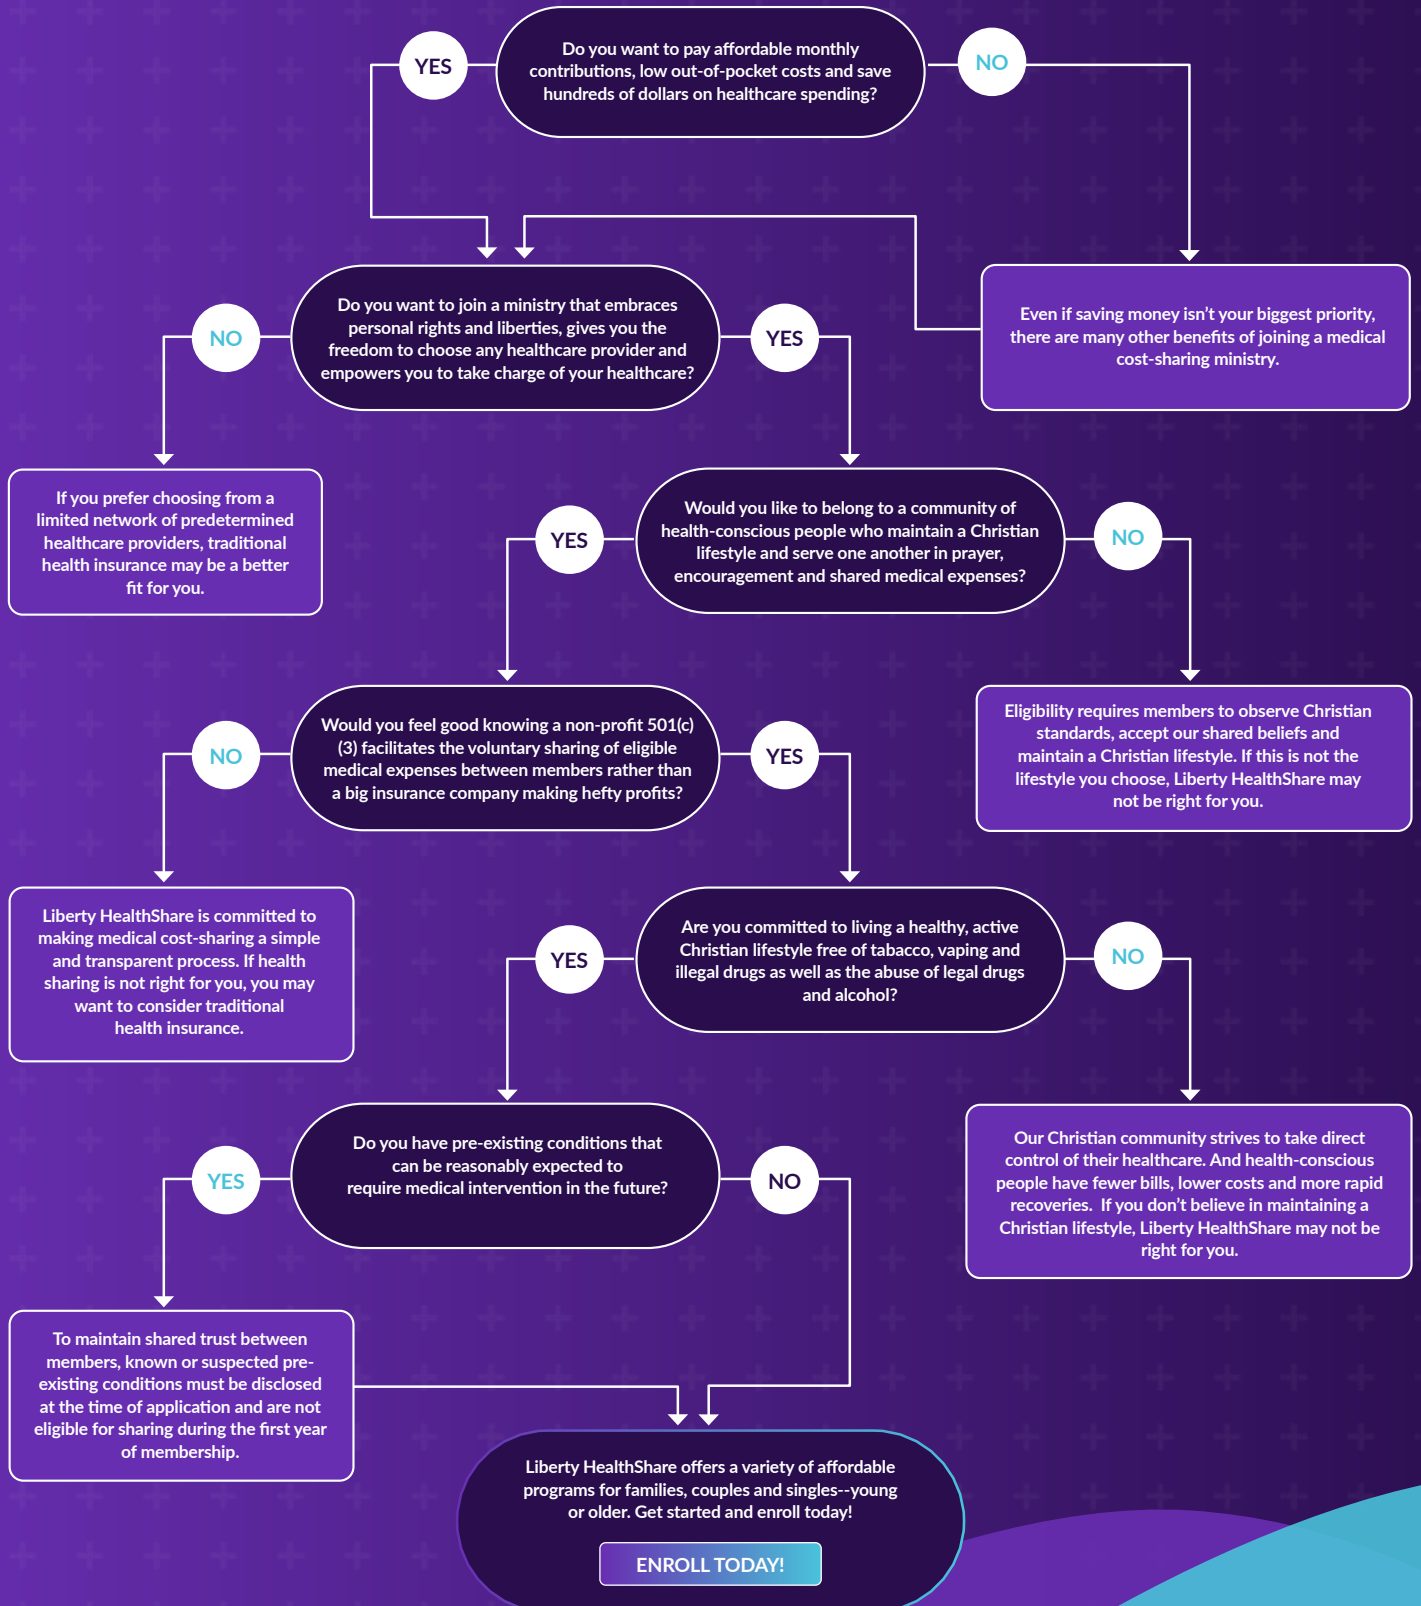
YES

Do you want to pay affordable monthly contributions, low out-of-pocket costs and save hundreds of dollars on healthcare spending?

NO

Even if saving money isn't your biggest priority, there are many other benefits of joining a medical cost-sharing ministry.

NO

Do you want to join a ministry that embraces personal rights and liberties, gives you the freedom to choose any healthcare provider and empowers you to take charge of your healthcare?

YES

If you prefer choosing from a limited network of predetermined healthcare providers, traditional health insurance may be a better fit for you.

YES

Would you like to belong to a community of health-conscious people who maintain a Christian lifestyle and serve one another in prayer, encouragement and shared medical expenses?

NO

Eligibility requires members to observe Christian standards, accept our shared beliefs and maintain a Christian lifestyle. If this is not the lifestyle you choose, Liberty HealthShare may not be right for you.

NO

Would you feel good knowing a non-profit 501(c)(3) facilitates the voluntary sharing of eligible medical expenses between members rather than a big insurance company making hefty profits?

YES

Liberty HealthShare is committed to making medical cost-sharing a simple and transparent process. If health sharing is not right for you, you may want to consider traditional health insurance.

YES

Are you committed to living a healthy, active Christian lifestyle free of tabacco, vaping and illegal drugs as well as the abuse of legal drugs and alcohol?

NO

Our Christian community strives to take direct control of their healthcare. And health-conscious people have fewer bills, lower costs and more rapid recoveries. If you don't believe in maintaining a Christian lifestyle, Liberty HealthShare may not be right for you.

YES

Do you have pre-existing conditions that can be reasonably expected to require medical intervention in the future?

NO

To maintain shared trust between members, known or suspected pre-existing conditions must be disclosed at the time of application and are not eligible for sharing during the first year of membership.

Liberty HealthShare offers a variety of affordable programs for families, couples and singles--young or older. Get started and enroll today!

ENROLL TODAY!